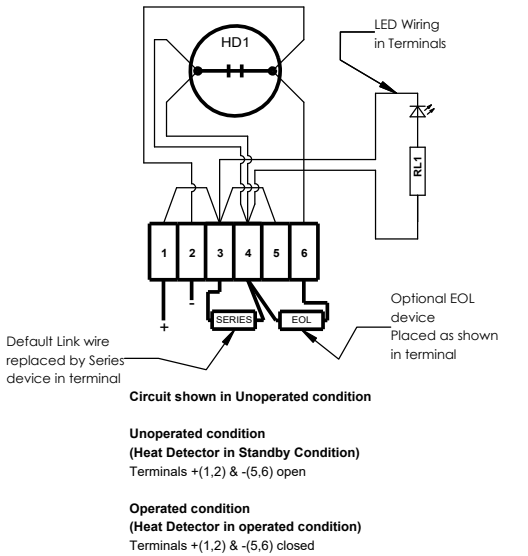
HD1

LED Wiring in Terminals

RL1

1 2 3 4 5 6

+

-

SERIES

EOL

Optional EOL device Placed as shown in terminal

Default Link wire replaced by Series device in terminal

Circuit shown in Unoperated condition

Unoperated condition
(Heat Detector in Standby Condition)
Terminals +(1,2) & -(5,6) open

Operated condition
(Heat Detector in operated condition)
Terminals +(1,2) & -(5,6) closed